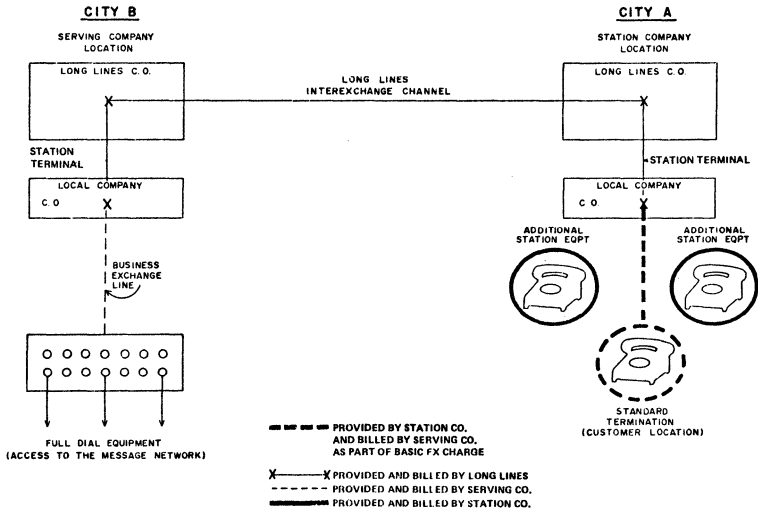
CITY B

SERVING COMPANY LOCATION

LONG LINES C.O.

STATION TERMINAL

LOCAL COMPANY C.O

BUSINESS EXCHANGE LINE

FULL DIAL EQUIPMENT (ACCESS TO THE MESSAGE NETWORK)

LONG LINES INTEREXCHANGE CHANNEL

CITY A

STATION COMPANY LOCATION

LONG LINES C.O.

STATION TERMINAL

LOCAL COMPANY C.O

ADDITIONAL STATION EQPT

ADDITIONAL STATION EQPT

STANDARD TERMINATION (CUSTOMER LOCATION)

PROVIDED BY STATION CO. AND BILLED BY SERVING CO. AS PART OF BASIC FX CHARGE

PROVIDED AND BILLED BY LONG LINES

PROVIDED AND BILLED BY SERVING CO.

PROVIDED AND BILLED BY STATION CO.